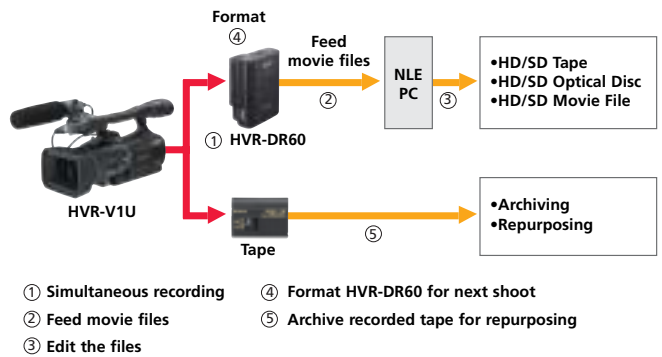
Format

④

Feed movie files

②

NLE PC

③

•HD/SD Tape
•HD/SD Optical Disc
•HD/SD Movie File

① HVR-DR60

HVR-V1U

Tape

⑤

•Archiving
•Repurposing

① Simultaneous recording
② Feed movie files
③ Edit the files

④ Format HVR-DR60 for next shoot
⑤ Archive recorded tape for repurposing